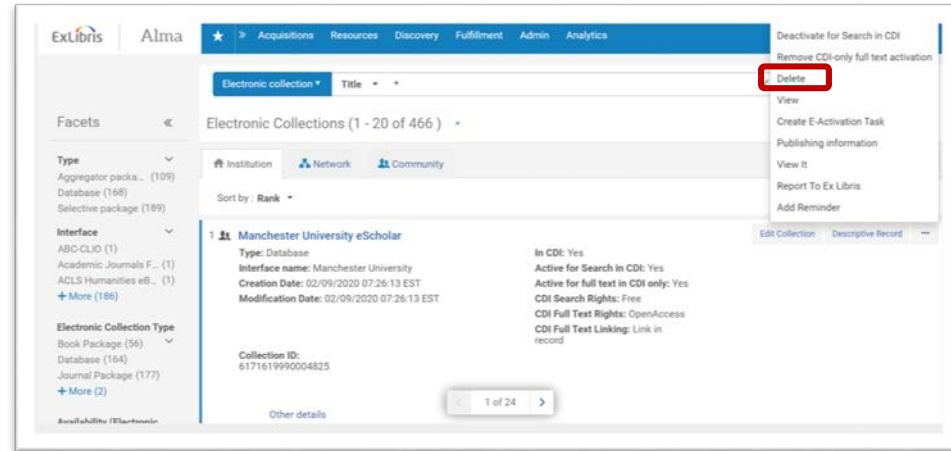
ExLibris Alma

Acquisitions Resources Discovery Fulfillment Admin Analytics

Electronic collection ▾ Title ▾

Facets «

Type
Aggregator packa... (109)
Database (168)
Selective package (189)

Interface
ABC-CLIO (1)
Academic Journals F... (1)
ACLS Humanities eB... (1)
+ More (186)

Electronic Collection Type
Book Package (56)
Database (164)
Journal Package (177)
+ More (2)

Availability (Electronic

Electronic Collections (1 - 20 of 466 )

Institution Network Community

Sort by : Rank ▾

1 Manchester University eScholar

Type: Database
Interface name: Manchester University
Creation Date: 02/09/2020 07:26:13 EST
Modification Date: 02/09/2020 07:26:13 EST

Collection ID:
6171619990004825

In CDI: Yes
Active for Search in CDI: Yes
Active for full text in CDI only: Yes
CDI Search Rights: Free
CDI Full Text Rights: OpenAccess
CDI Full Text Linking: Link in record

Other details

1 of 24

Edit Collection Descriptive Record ···

Deactivate for Search in CDI
Remove CDI-only full text activation
Delete
View
Create E-Activation Task
Publishing information
View It
Report To Ex Libris
Add Reminder